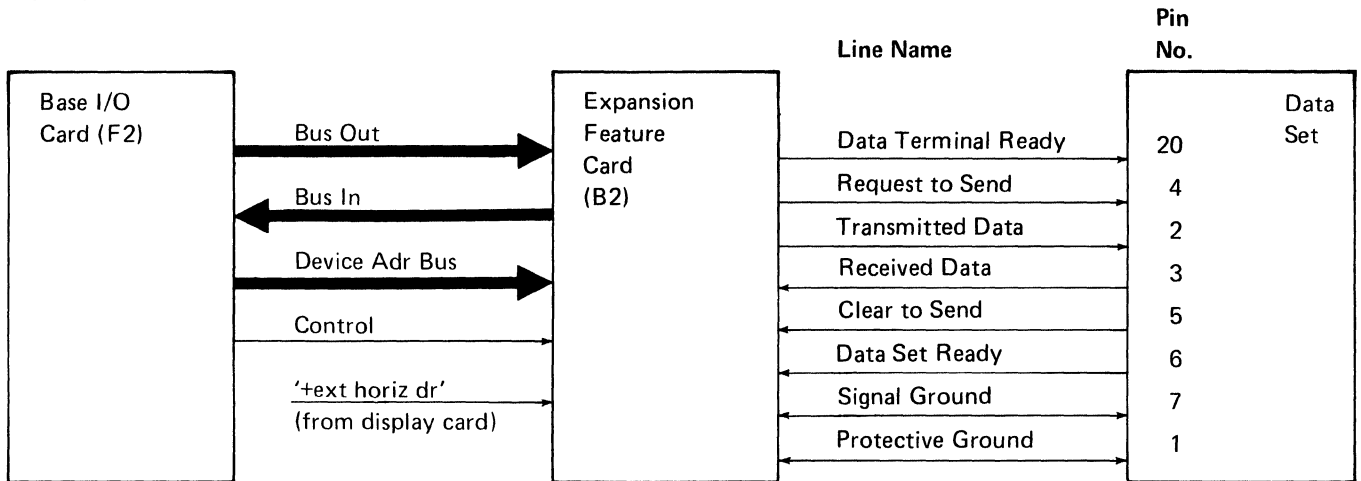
Line Name

Pin No.

Base I/O Card (F2)

Bus Out

Bus In

Device Adr Bus

Control

'+ext horiz dr' (from display card)

Expansion Feature Card (B2)

Data Terminal Ready 20

Request to Send 4

Transmitted Data 2

Received Data 3

Clear to Send 5

Data Set Ready 6

Signal Ground 7

Protective Ground 1

Data Set